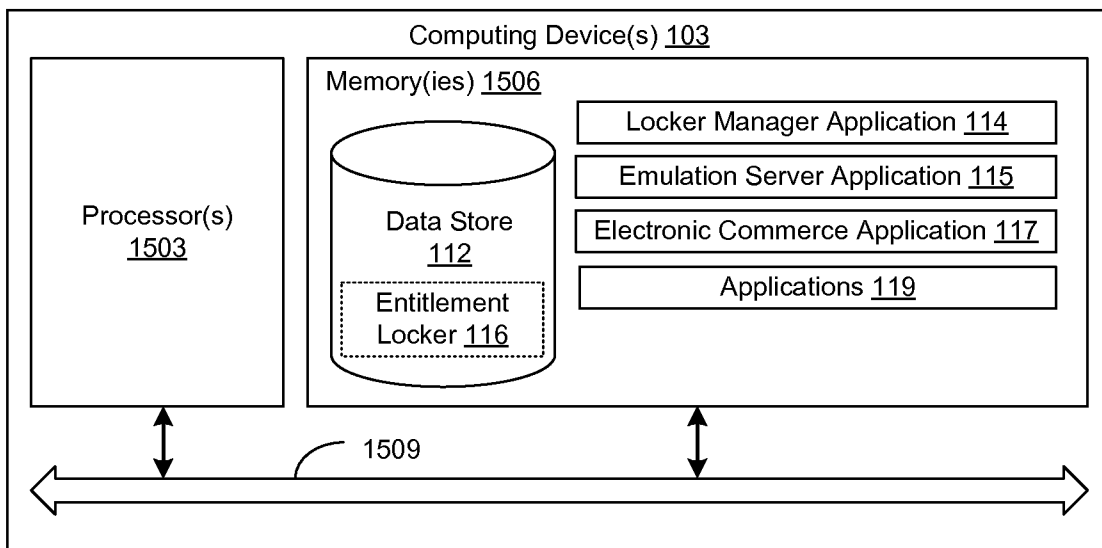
Computing Device(s) 103

Processor(s) 1503

Memory(ies) 1506

Data Store 112

Entitlement Locker 116

Locker Manager Application 114

Emulation Server Application 115

Electronic Commerce Application 117

Applications 119

1509